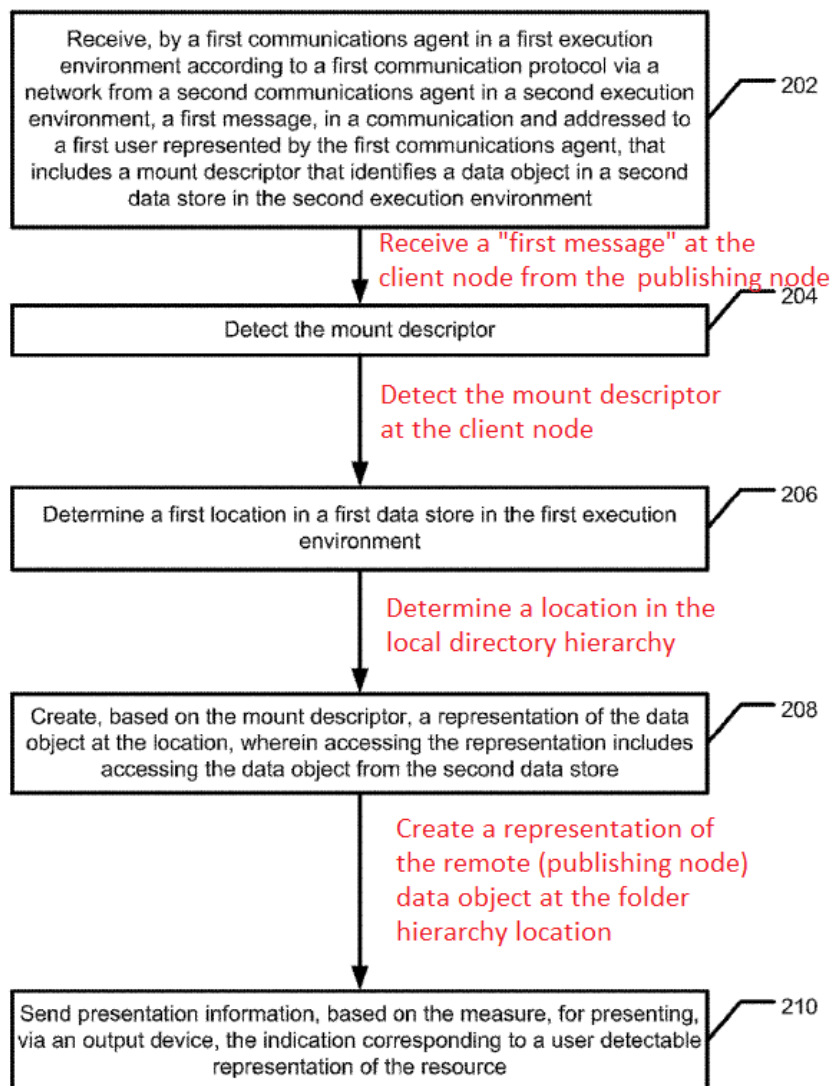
Receive, by a first communications agent in a first execution environment according to a first communication protocol via a network from a second communications agent in a second execution environment, a first message, in a communication and addressed to a first user represented by the first communications agent, that includes a mount descriptor that identifies a data object in a second data store in the second execution environment

202

Receive a "first message" at the client node from the publishing node

204

Detect the mount descriptor

Detect the mount descriptor at the client node

206

Determine a first location in a first data store in the first execution environment

Determine a location in the local directory hierarchy

208

Create, based on the mount descriptor, a representation of the data object at the location, wherein accessing the representation includes accessing the data object from the second data store

Create a representation of the remote (publishing node) data object at the folder hierarchy location

210

Send presentation information, based on the measure, for presenting, via an output device, the indication corresponding to a user detectable representation of the resource